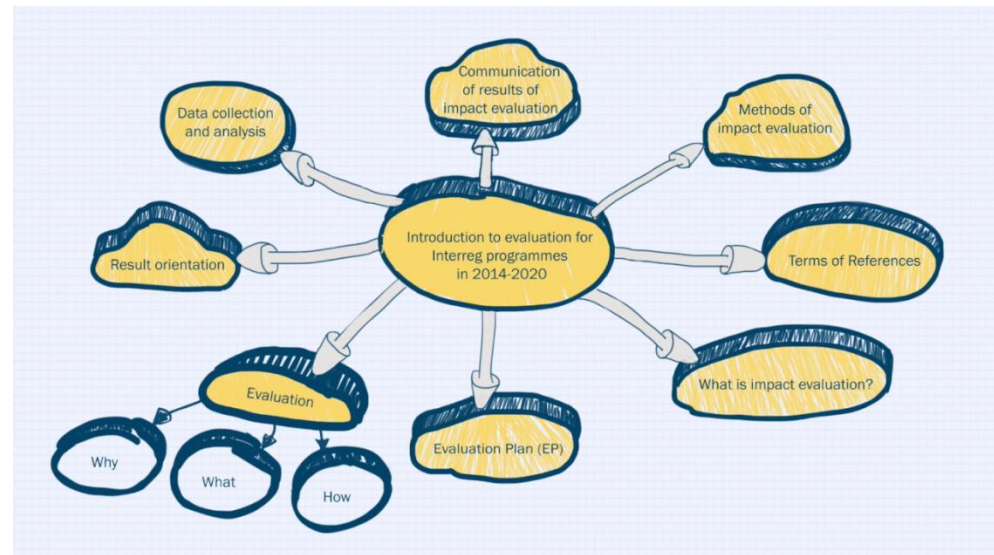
Introduction to evaluation for Interreg programmes in 2014-2020

Communication of results of impact evaluation

Data collection and analysis

Methods of impact evaluation

Result orientation

Terms of References

Evaluation

What is impact evaluation?

Evaluation Plan (EP)

Why

What

How